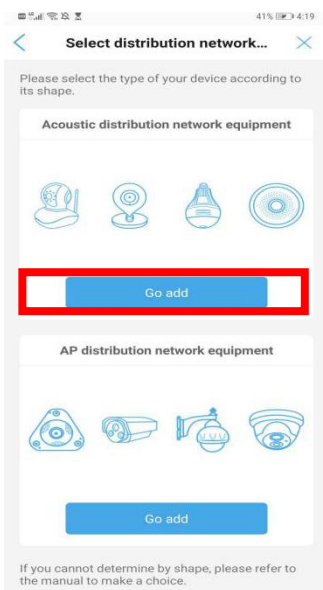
41% 4:19

Select distribution network...

Please select the type of your device according to its shape.

Acoustic distribution network equipment

Go add

AP distribution network equipment

Go add

If you cannot determine by shape, please refer to the manual to make a choice.